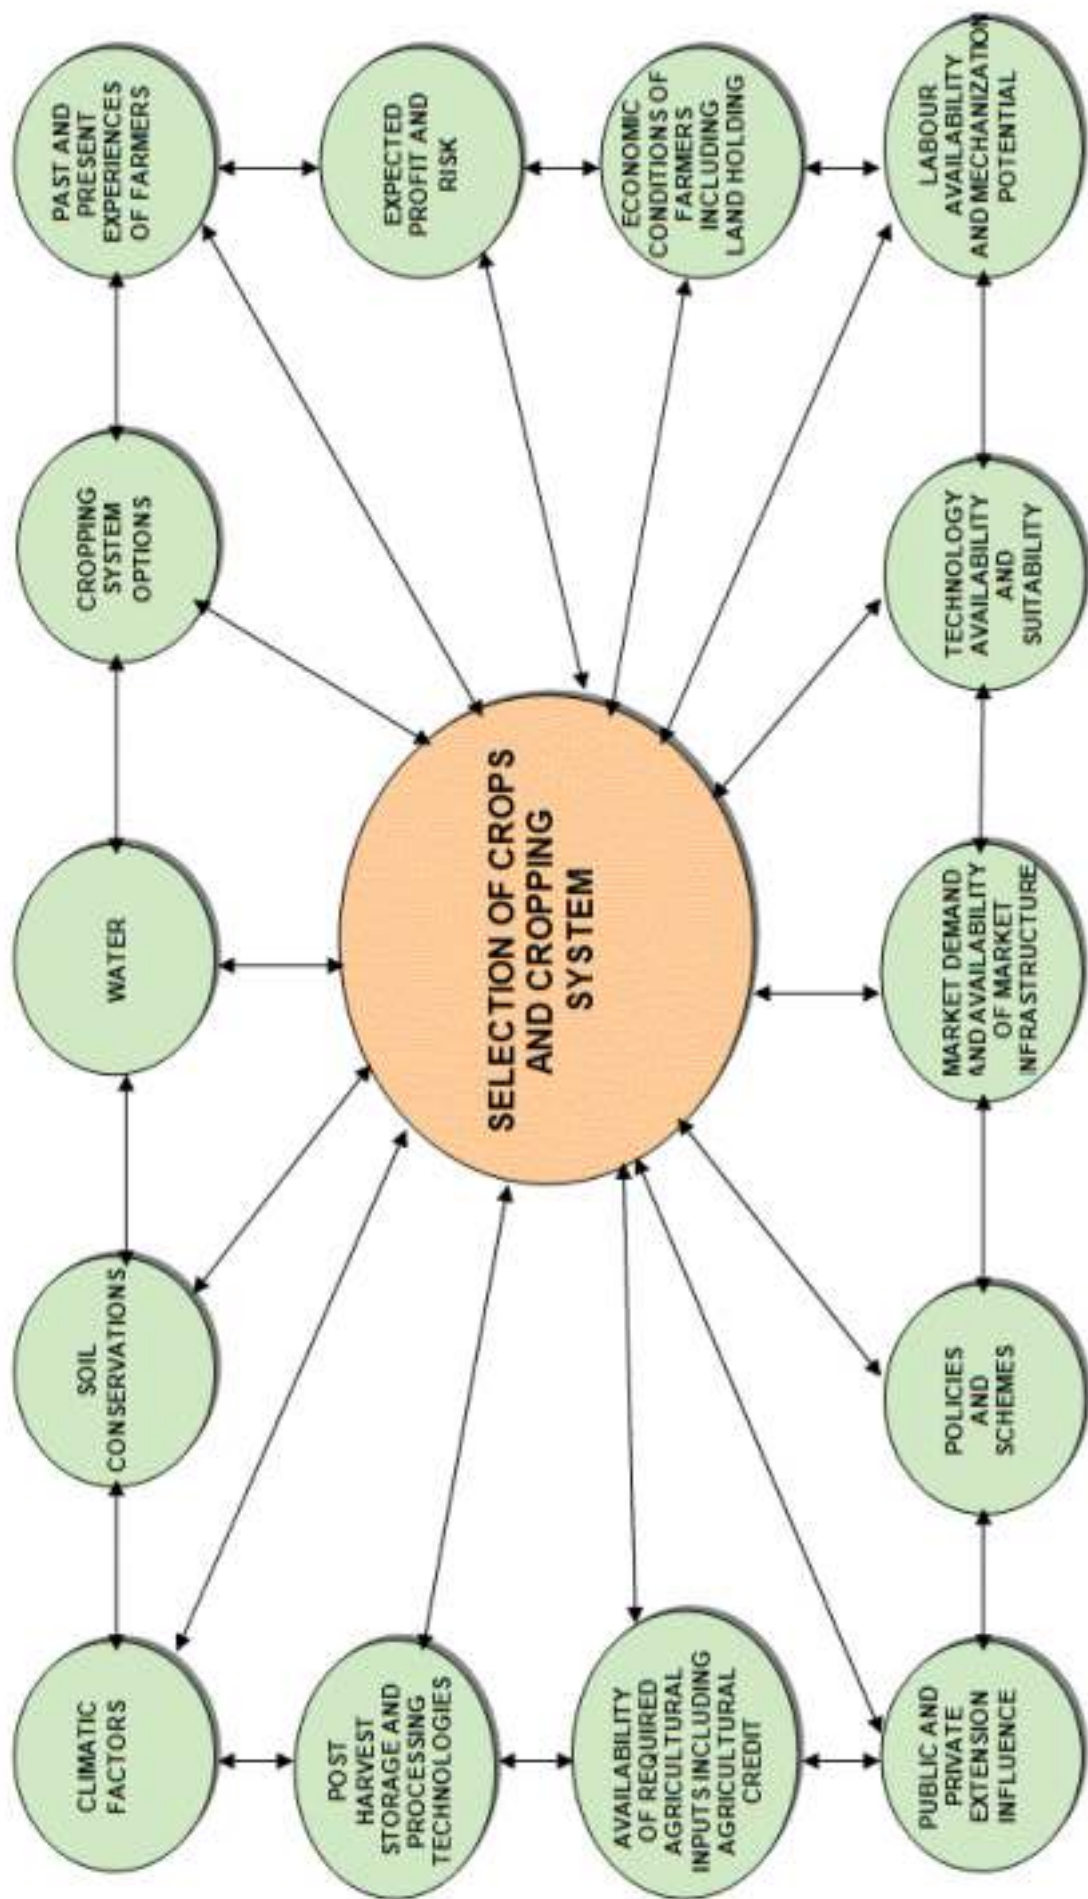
SELECTION OF CROPS AND CROPPING SYSTEM

PAST AND PRESENT EXPERIENCES OF FARMERS

CROPPING SYSTEM OPTIONS

WATER

SOIL CONSERVATIONS

CLIMATIC FACTORS

EXPECTED PROFIT AND RISK

POST HARVEST STORAGE AND PROCESSING TECHNOLOGIES

ECONOMIC CONDITIONS OF FARMERS INCLUDING LAND HOLDING

AVAILABILITY OF REQUIRED AGRICULTURAL INPUTS INCLUDING AGRICULTURAL CREDIT

LABOUR AVAILABILITY AND MECHANIZATION POTENTIAL

TECHNOLOGY AVAILABILITY AND SUITABILITY

MARKET DEMAND AND AVAILABILITY OF MARKET INFRASTRUCTURE

POLICIES AND SCHEMES

PUBLIC AND PRIVATE EXTENSION INFLUENCE